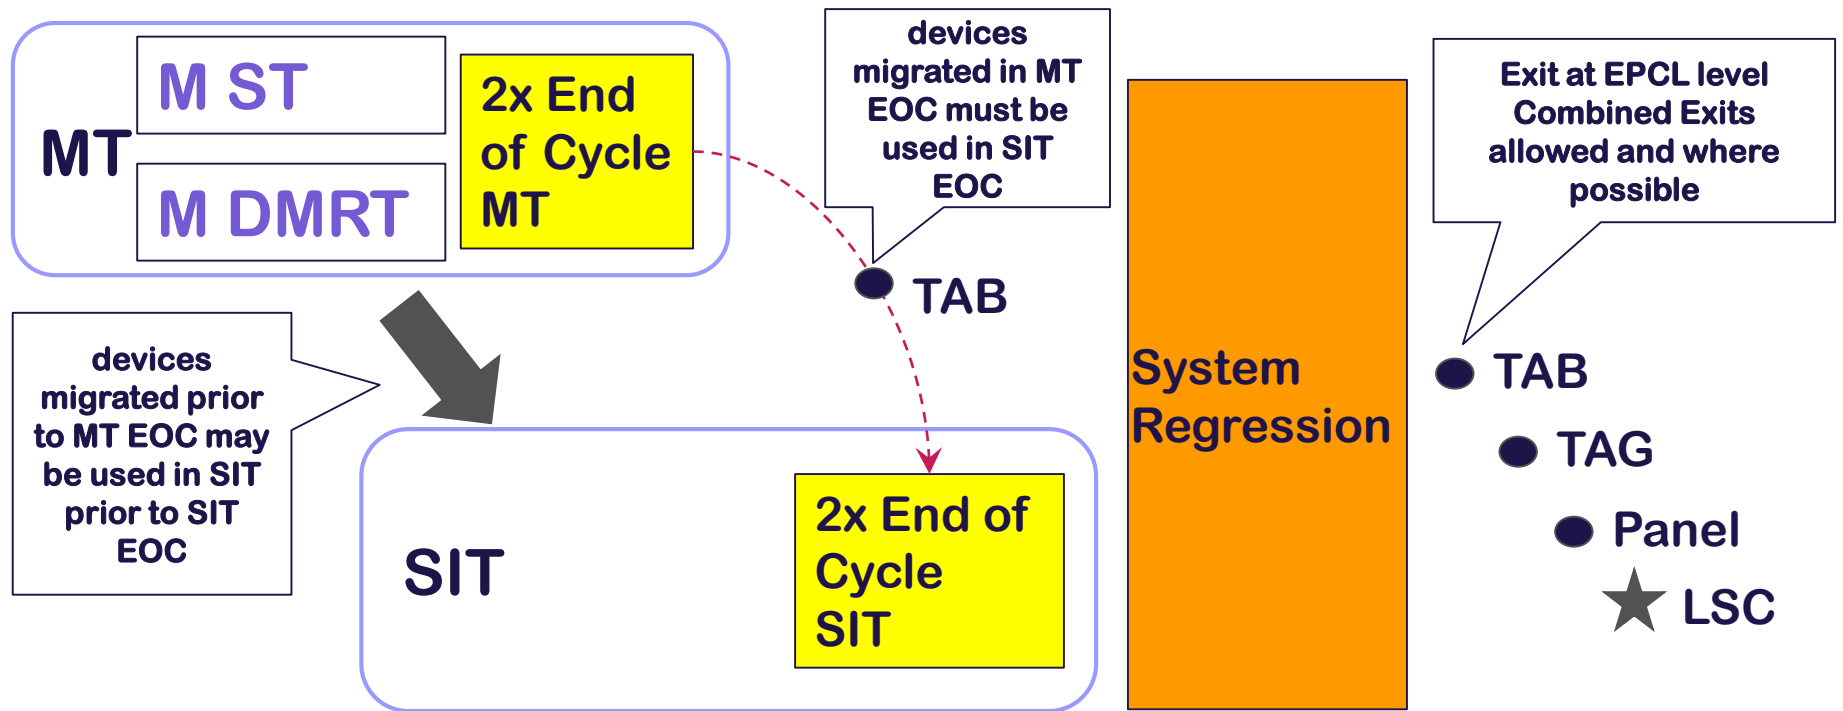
MT

M ST

M DMRT

2x End of Cycle MT

devices migrated in MT EOC must be used in SIT EOC

TAB

System Regression

Exit at EPCL level Combined Exits allowed and where possible

TAB

TAG

Panel

LSC

devices migrated prior to MT EOC may be used in SIT prior to SIT EOC

SIT

2x End of Cycle SIT